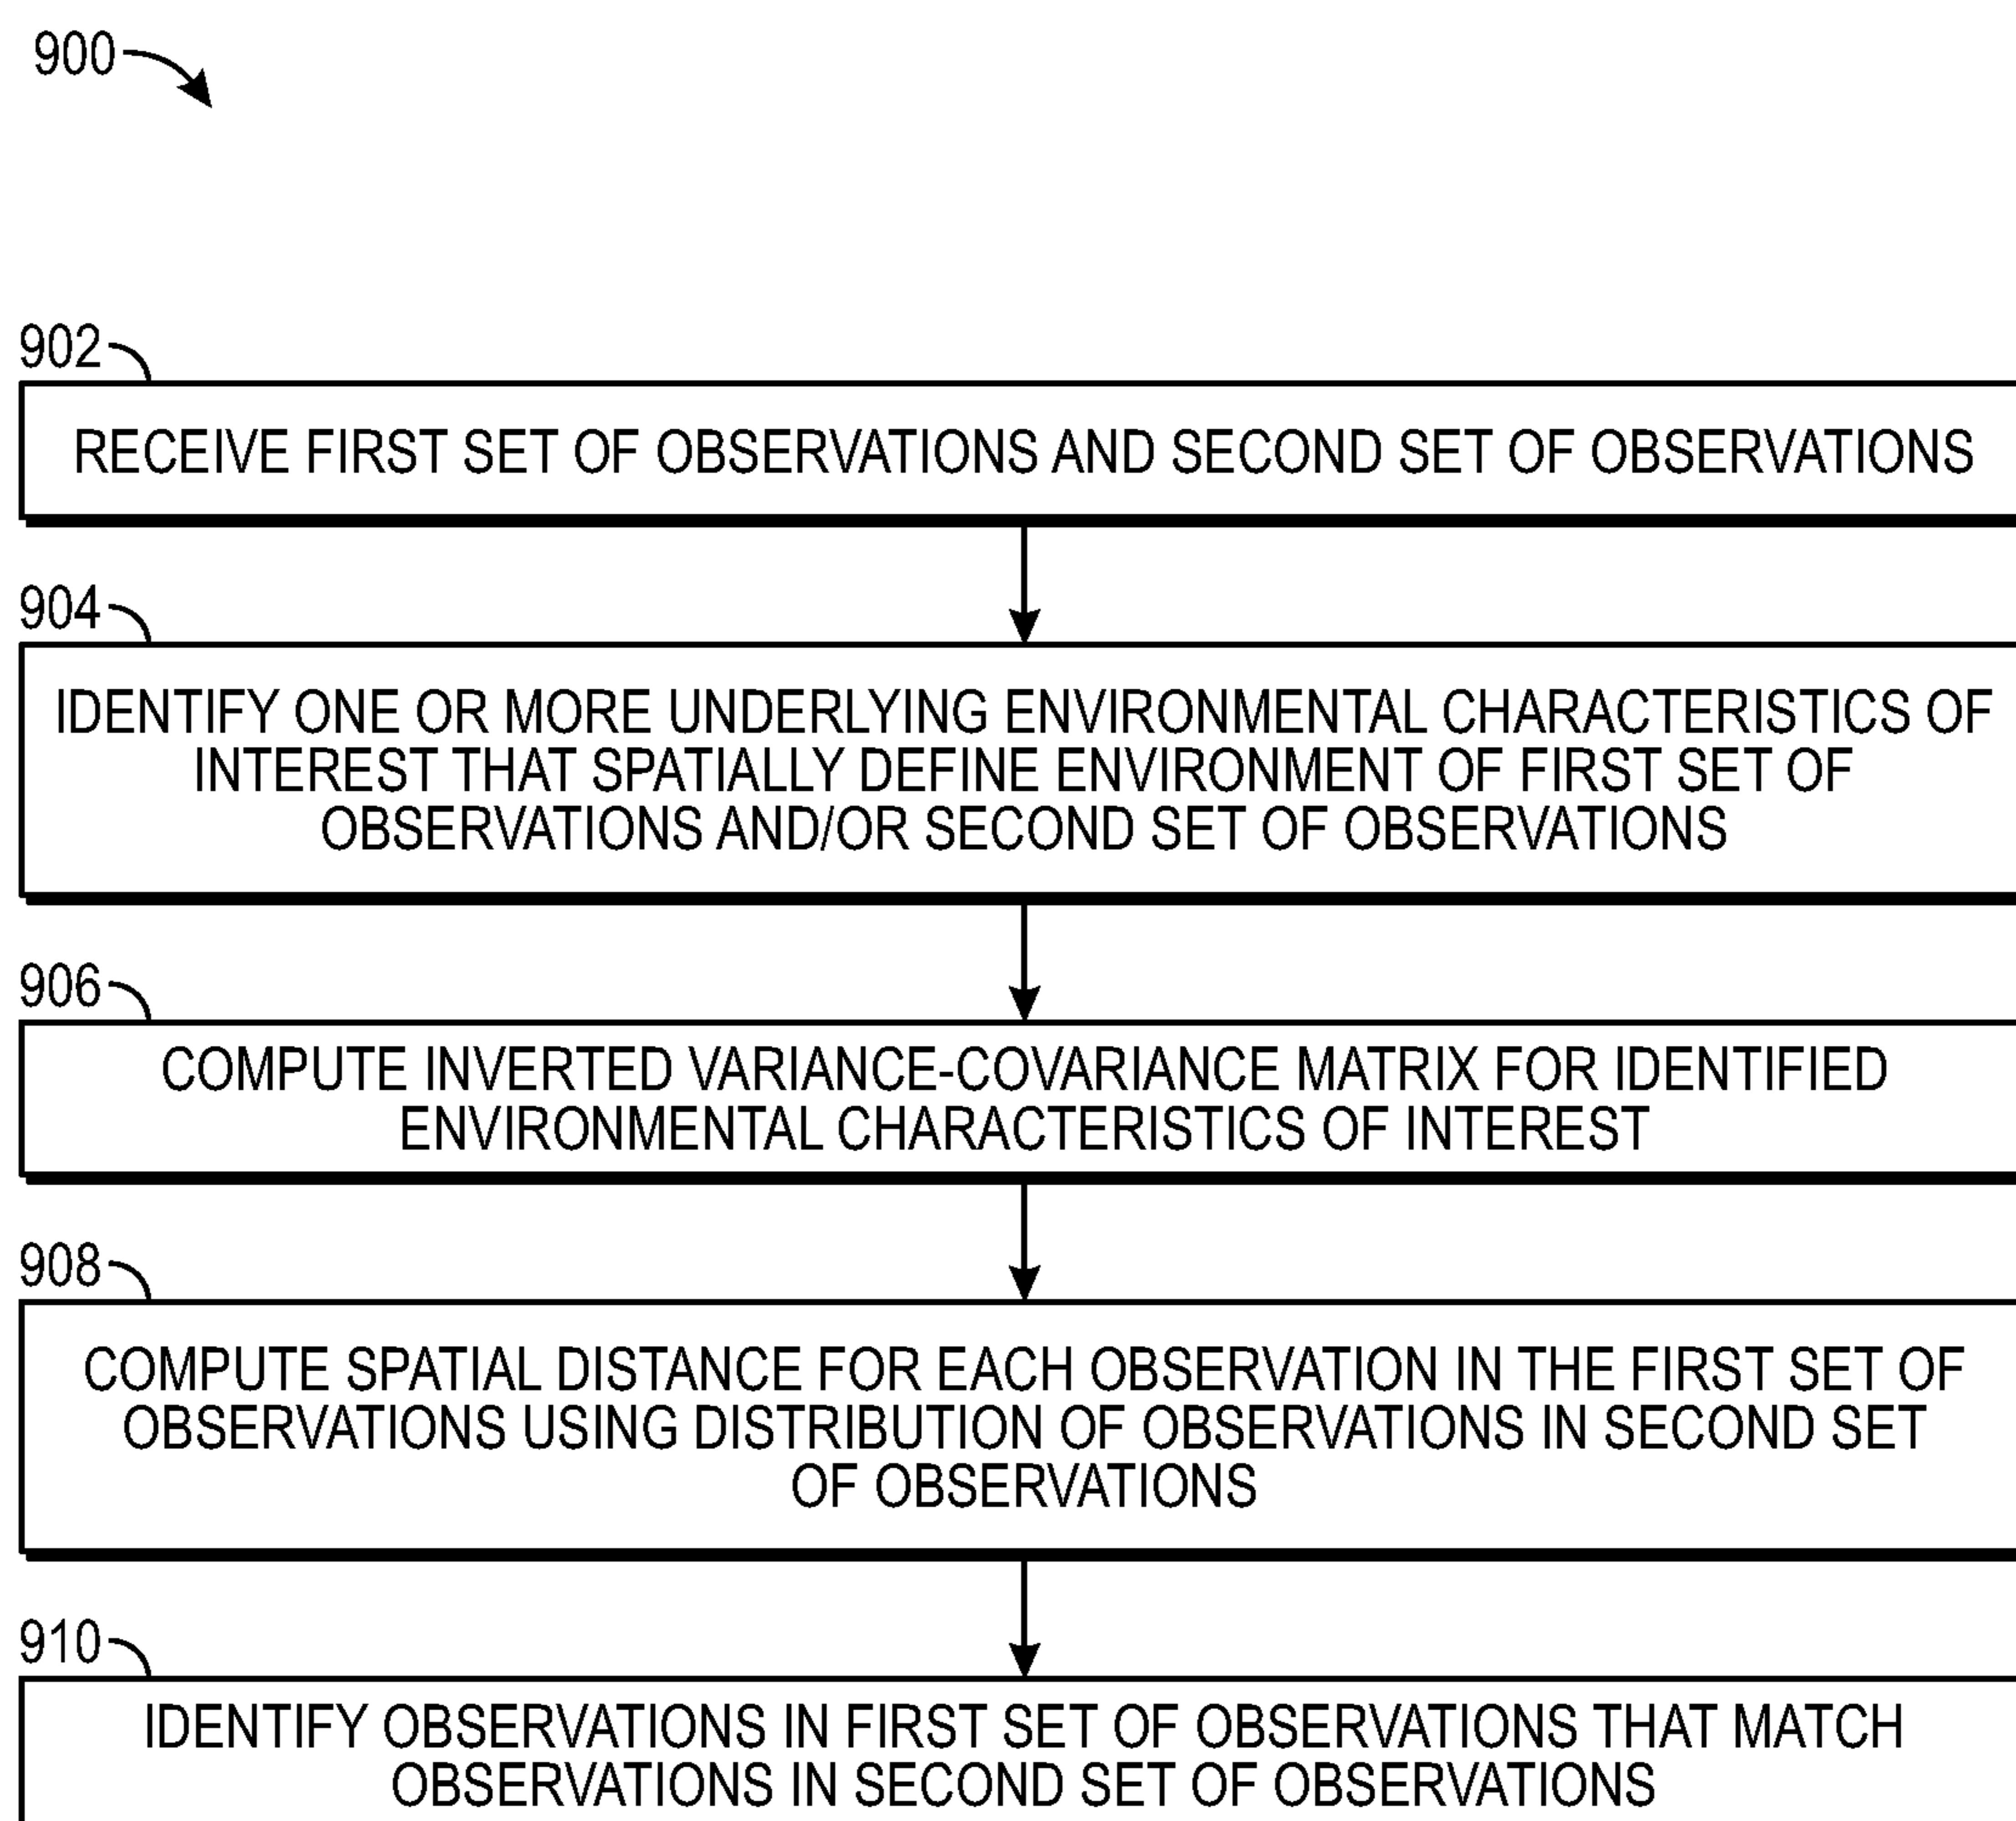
900

902

RECEIVE FIRST SET OF OBSERVATIONS AND SECOND SET OF OBSERVATIONS

904

IDENTIFY ONE OR MORE UNDERLYING ENVIRONMENTAL CHARACTERISTICS OF INTEREST THAT SPATIALLY DEFINE ENVIRONMENT OF FIRST SET OF OBSERVATIONS AND/OR SECOND SET OF OBSERVATIONS

906

COMPUTE INVERTED VARIANCE-COVARIANCE MATRIX FOR IDENTIFIED ENVIRONMENTAL CHARACTERISTICS OF INTEREST

908

COMPUTE SPATIAL DISTANCE FOR EACH OBSERVATION IN THE FIRST SET OF OBSERVATIONS USING DISTRIBUTION OF OBSERVATIONS IN SECOND SET OF OBSERVATIONS

910

IDENTIFY OBSERVATIONS IN FIRST SET OF OBSERVATIONS THAT MATCH OBSERVATIONS IN SECOND SET OF OBSERVATIONS